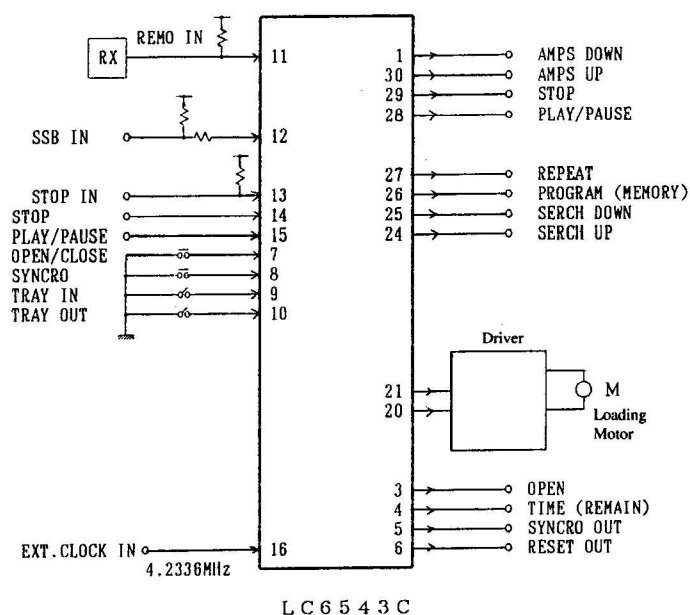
RX
REMO IN
11
SSB IN
12
STOP IN
13
STOP
14
PLAY/PAUSE
15
OPEN/CLOSE
7
SYNCRO
8
TRAY IN
9
TRAY OUT
10

1
AMPS DOWN
30
AMPS UP
29
STOP
28
PLAY/PAUSE
27
REPEAT
26
PROGRAM (MEMORY)
25
SERCH DOWN
24
SERCH UP

Driver
21
20
M
Loading Motor

3
OPEN
4
TIME (REMAIN)
5
SYNCRO OUT
6
RESET OUT

EXT.CLOCK IN
16
4.2336MHz

LC6543C